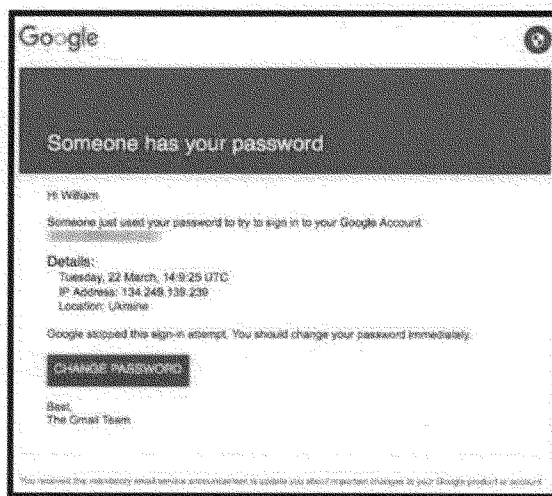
Google

Someone has your password

Hi William

Someone just used your password to try to sign in to your Google Account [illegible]

Details:
Tuesday, 22 March, 14:9:25 UTC
IP Address: 134.249.139.239
Location: Ukraine

Google stopped this sign-in attempt. You should change your password immediately.

CHANGE PASSWORD

Best,
The Gmail Team

You received this mandatory email service announcement to update you about important changes to your Google product or account.